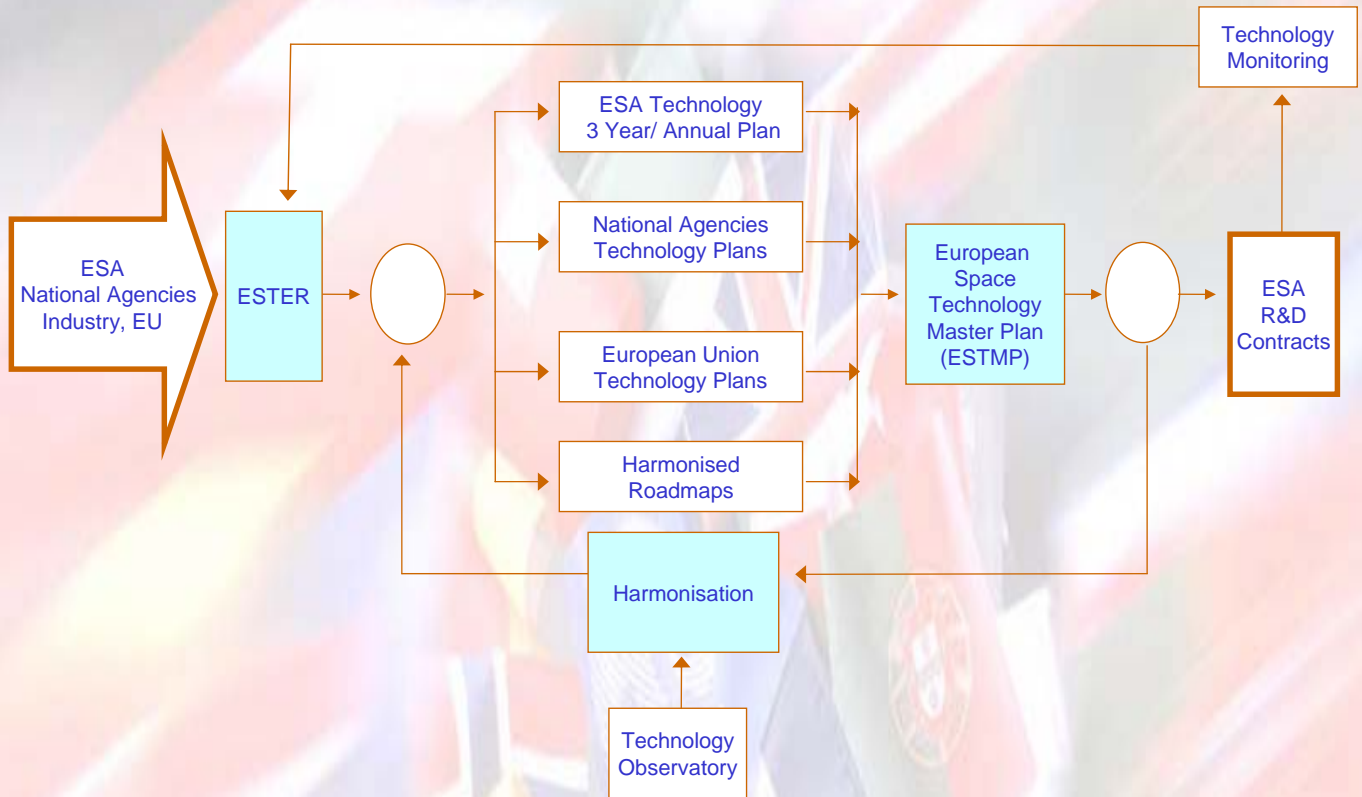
Technology Monitoring

ESA National Agencies Industry, EU

ESTER

ESA Technology 3 Year/ Annual Plan

National Agencies Technology Plans

European Union Technology Plans

Harmonised Roadmaps

European Space Technology Master Plan (ESTMP)

ESA R&D Contracts

Harmonisation

Technology Observatory